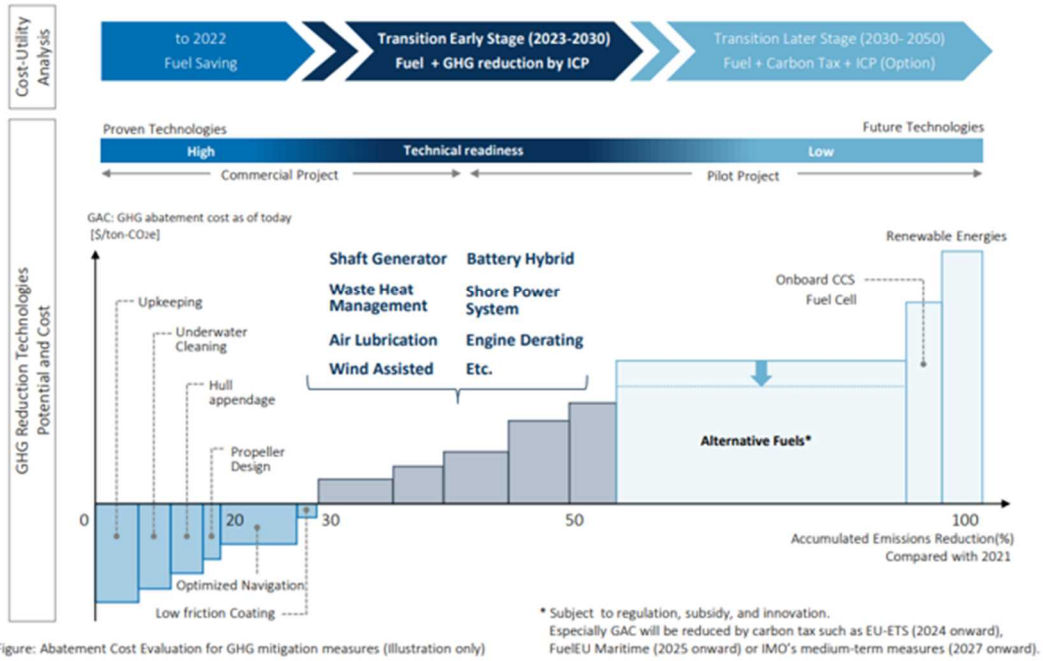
Cost-Utility Analysis

to 2022
Fuel Saving

Transition Early Stage (2023-2030)
Fuel + GHG reduction by ICP

Transition Later Stage (2030- 2050)
Fuel + Carbon Tax + ICP (Option)

GHG Reduction Technologies Potential and Cost

Proven Technologies

Future Technologies

High

Technical readiness

Low

Commercial Project

Pilot Project

GAC: GHG abatement cost as of today [\$/ton-CO2e]

Shaft Generator
Battery Hybrid
Waste Heat Management
Shore Power System
Air Lubrication
Engine Derating
Wind Assisted
Etc.

Renewable Energies
Onboard CCS
Fuel Cell

Upkeeping
Underwater Cleaning
Hull appendage
Propeller Design

Alternative Fuels*

0
20
30
50
100

Accumulated Emissions Reduction(%)
Compared with 2021

Optimized Navigation
Low friction Coating

* Subject to regulation, subsidy, and innovation.
Especially GAC will be reduced by carbon tax such as EU-ETS (2024 onward), FuelEU Maritime (2025 onward) or IMO's medium-term measures (2027 onward).

igure: Abatement Cost Evaluation for GHG mitigation measures (Illustration only)